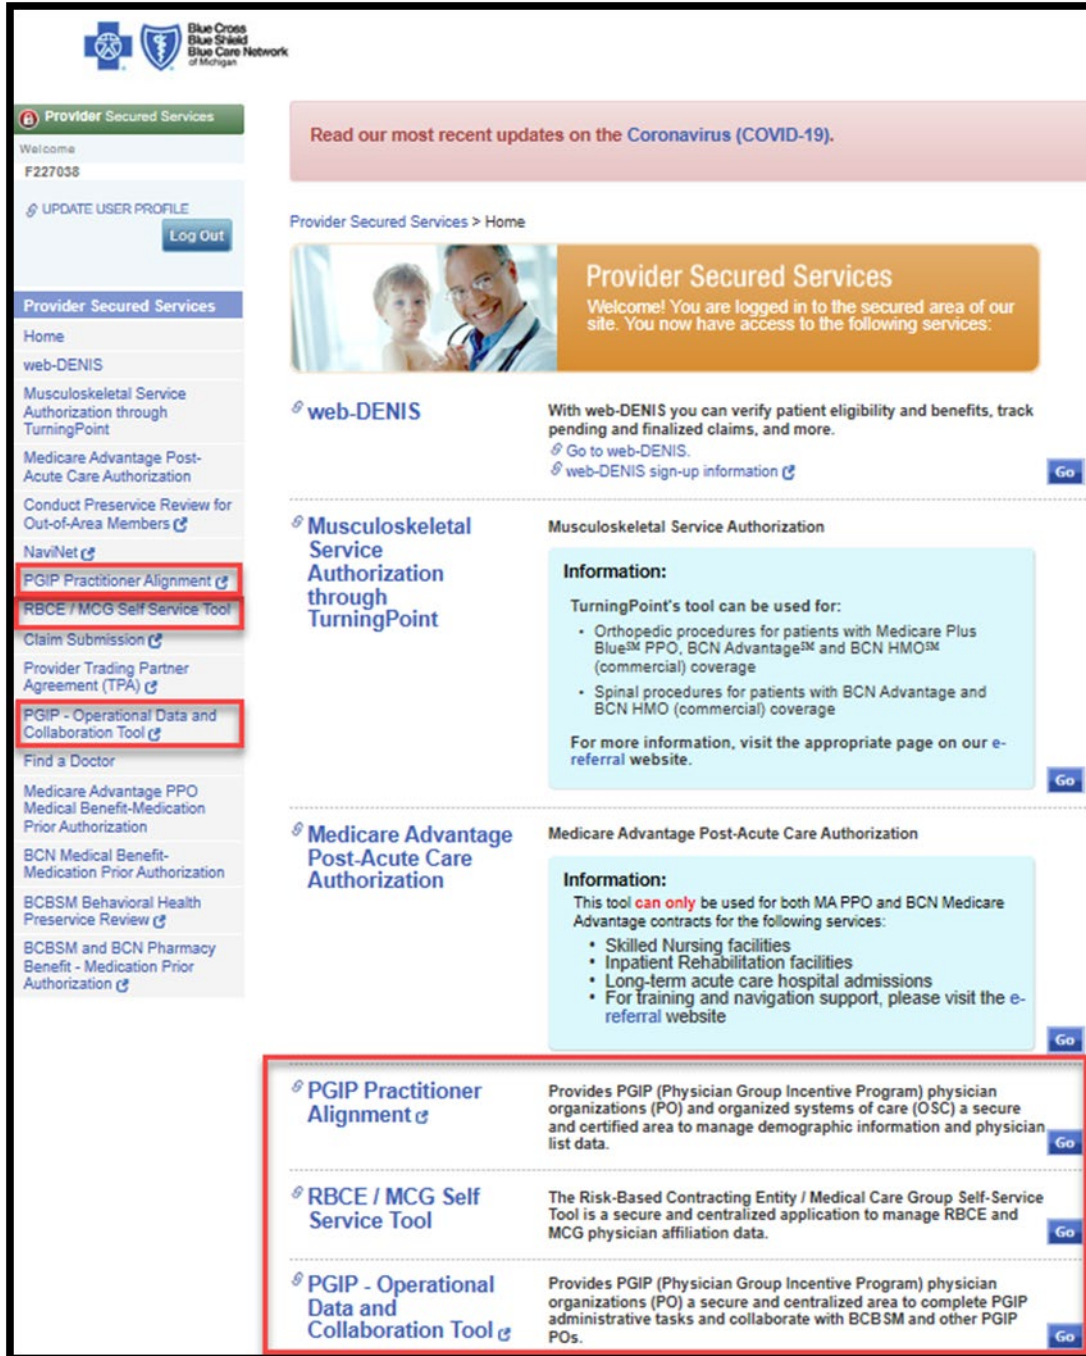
Blue Cross Blue Shield Blue Care Network of Michigan

Provider Secured Services

Welcome
F227038

UPDATE USER PROFILE

Log Out

Provider Secured Services

Home
web-DENIS
Musculoskeletal Service Authorization through TurningPoint
Medicare Advantage Post-Acute Care Authorization
Conduct Preservice Review for Out-of-Area Members
NaviNet
PGIP Practitioner Alignment
RBCE / MCG Self Service Tool
Claim Submission
Provider Trading Partner Agreement (TPA)
PGIP - Operational Data and Collaboration Tool
Find a Doctor
Medicare Advantage PPO Medical Benefit-Medication Prior Authorization
BCN Medical Benefit-Medication Prior Authorization
BCBSM Behavioral Health Preservice Review
BCBSM and BCN Pharmacy Benefit - Medication Prior Authorization

Read our most recent updates on the Coronavirus (COVID-19).

Provider Secured Services > Home

Provider Secured Services

Welcome! You are logged in to the secured area of our site. You now have access to the following services:

web-DENIS

With web-DENIS you can verify patient eligibility and benefits, track pending and finalized claims, and more.
Go to web-DENIS.
web-DENIS sign-up information

Go

Musculoskeletal Service Authorization through TurningPoint

Musculoskeletal Service Authorization

Information:

TurningPoint's tool can be used for:
• Orthopedic procedures for patients with Medicare Plus Blue℠ PPO, BCN Advantage℠ and BCN HMO℠ (commercial) coverage
• Spinal procedures for patients with BCN Advantage and BCN HMO (commercial) coverage

For more information, visit the appropriate page on our e-referral website.

Go

Medicare Advantage Post-Acute Care Authorization

Medicare Advantage Post-Acute Care Authorization

Information:
This tool can only be used for both MA PPO and BCN Medicare Advantage contracts for the following services:
• Skilled Nursing facilities
• Inpatient Rehabilitation facilities
• Long-term acute care hospital admissions
• For training and navigation support, please visit the e-referral website

Go

PGIP Practitioner Alignment

Provides PGIP (Physician Group Incentive Program) physician organizations (PO) and organized systems of care (OSC) a secure and certified area to manage demographic information and physician list data.

Go

RBCE / MCG Self Service Tool

The Risk-Based Contracting Entity / Medical Care Group Self-Service Tool is a secure and centralized application to manage RBCE and MCG physician affiliation data.

Go

PGIP - Operational Data and Collaboration Tool

Provides PGIP (Physician Group Incentive Program) physician organizations (PO) a secure and centralized area to complete PGIP administrative tasks and collaborate with BCBSM and other PGIP POs.

Go